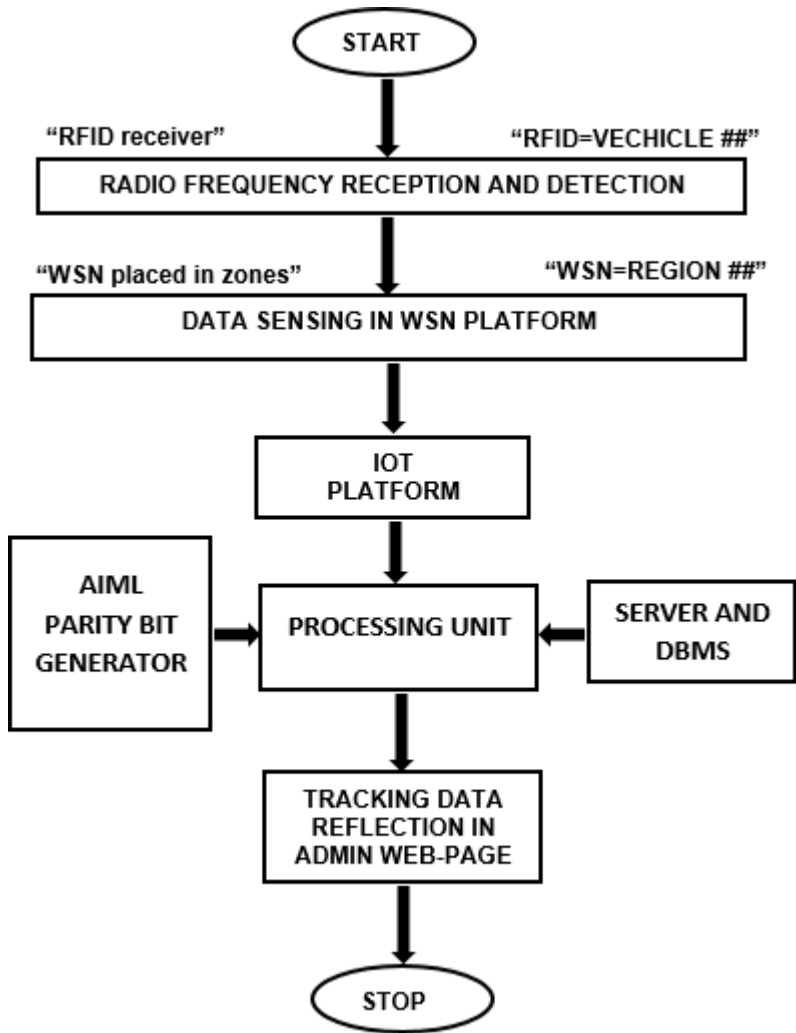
START

“RFID receiver”

“RFID=VECHICLE ##”

RADIO FREQUENCY RECEPTION AND DETECTION

“WSN placed in zones”

“WSN=REGION ##”

DATA SENSING IN WSN PLATFORM

IOT PLATFORM

AIML PARITY BIT GENERATOR

PROCESSING UNIT

SERVER AND DBMS

TRACKING DATA REFLECTION IN ADMIN WEB-PAGE

STOP